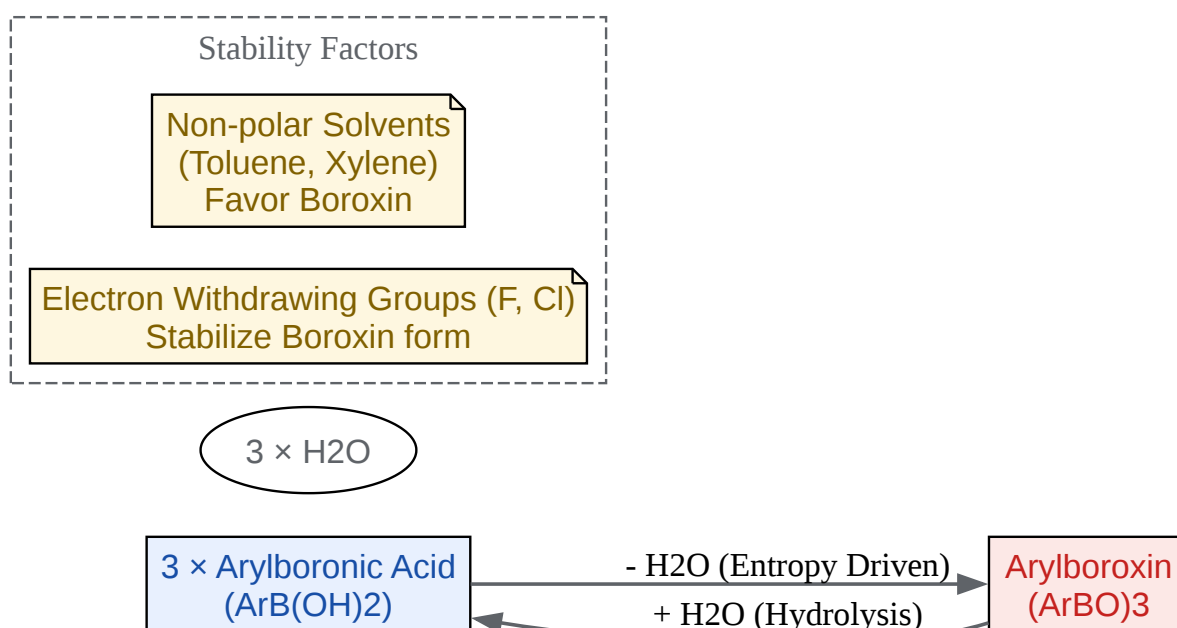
Stability Factors

Non-polar Solvents (Toluene, Xylene) Favor Boroxin

Electron Withdrawing Groups (F, Cl) Stabilize Boroxin form

3 × H2O

3 × Arylboronic Acid (ArB(OH)2)

- H2O (Entropy Driven)

+ H2O (Hydrolysis)

Arylboroxin (ArBO)3